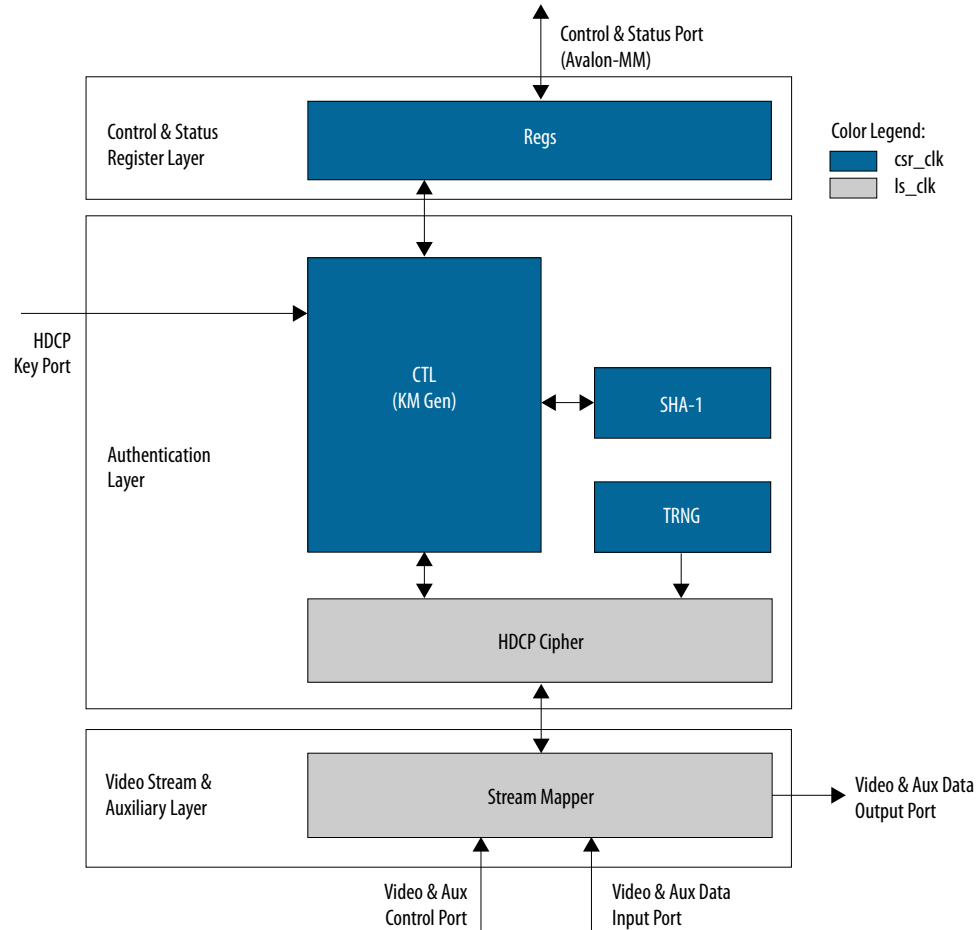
Control & Status Port
(Avalon-MM)

Control & Status
Register Layer

Regs

Color Legend:
csr_clk
ls_clk

HDCP
Key Port

CTL
(KM Gen)

SHA-1

Authentication
Layer

TRNG

HDCP Cipher

Video Stream &
Auxiliary Layer

Stream Mapper

Video & Aux Data
Output Port

Video & Aux
Control Port

Video & Aux Data
Input Port